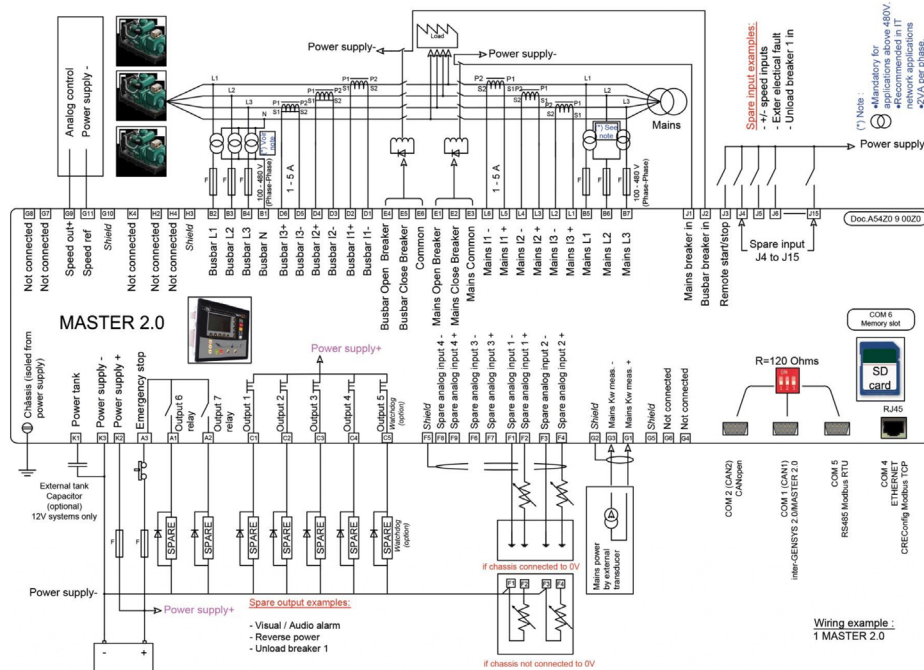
Analog control
Power supply -

Power supply-
Load
Power supply-

Spare input examples:
- +/- speed inputs
- Exter electical fault
- Unload breaker 1 in

(*) Note :
•Mandatory for applications above 480V.
•Recommended in IT network applications
•2VA per phase

Power supply

L1 L2 L3 N
P1 P2 S1 S2
(*) See note
1 - 5 A
100 - 480 V (Phase-Phase)
Mains

G8 G7 G9 G11 G10 K4 H2 H4 H3 B2 B3 B4 B1 D6 D5 D4 D3 D2 D1 E4 E5 E6 E1 E2 E3 L6 L5 L4 L3 L2 L1 B5 B6 B7 J1 J2 J3 J4 J5 J6 J15

Doc.A54Z0 9 00Z0

Not connected
Not connected
Speed out+
Speed ref
Shield
Not connected
Not connected
Not connected
Shield
Busbar L1
Busbar L2
Busbar L3
Busbar N
Busbar I3+
Busbar I3-
Busbar I2+
Busbar I2-
Busbar I1+
Busbar I1-
Busbar Open Breaker
Busbar Close Breaker
Common
Mains Open Breaker
Mains Close Breaker
Mains Common
Mains I1 -
Mains I1 +
Mains I2 -
Mains I2 +
Mains I3 -
Mains I3 +
Mains L1
Mains L2
Mains L3
Mains breaker in
Busbar breaker in
Remote start/stop

Spare input J4 to J15

MASTER 2.0

Power supply+

COM 6 Memory slot
SD card
R=120 Ohms
RJ45

Châssis (isoled from power supply)
Power tank
Power supply -
Power supply +
Emergency stop
Output 6 relay
Output 7 relay
Output 1
Output 2
Output 3
Output 4
Output 5 Watchdog (option)
Shield
Spare analog input 4 -
Spare analog input 4 +
Spare analog input 3 -
Spare analog input 3 +
Spare analog input 1 -
Spare analog input 1 +
Spare analog input 2 -
Spare analog input 2 +
Shield
Mains Kw meas. -
Mains Kw meas. +
Shield
Not connected
Not connected

K1 K3 K2 A3 A1 A2 C1 C2 C3 C4 C5 F5 F8 F6 F7 F1 F2 F3 F4 G2 G3 G1 G5 G6 G4

External tank Capacitor (optional) 12V systems only

F F
SPARE SPARE SPARE SPARE SPARE SPARE SPARE
Watchdog (option)

if chassis connected to 0V
F1 F2 F3 F4
if chassis not connected to 0V

Mains power by external transducer

COM 2 (CAN2) CANopen
COM 1 (CAN1) inter-GENSYS 2.0/MASTER 2.0
COM 5 RS485 Modbus RTU
COM 4 ETHERNET CREConfig Modbus TCP

Power supply-
Power supply+

Spare output examples:
- Visual / Audio alarm
- Reverse power
- Unload breaker 1

Wiring example :
1 MASTER 2.0

- +